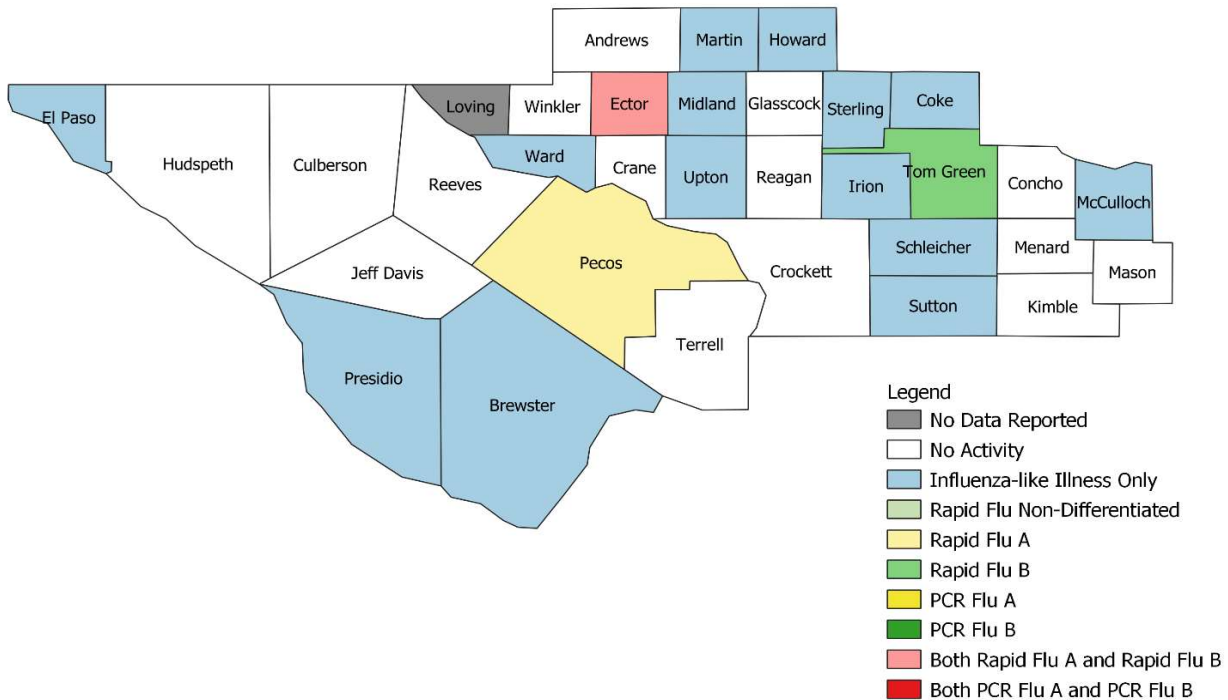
Andrews
Martin
Howard
El Paso
Loving
Winkler
Ector
Midland
Glasscock
Sterling
Coke
Hudspeth
Culberson
Reeves
Ward
Crane
Upton
Reagan
Irion
Tom Green
Concho
McCulloch
Jeff Davis
Pecos
Crockett
Schleicher
Menard
Mason
Sutton
Kimble
Terrell
Presidio
Brewster

Legend
No Data Reported
No Activity
Influenza-like Illness Only
Rapid Flu Non-Differentiated
Rapid Flu A
Rapid Flu B
PCR Flu A
PCR Flu B
Both Rapid Flu A and Rapid Flu B
Both PCR Flu A and PCR Flu B